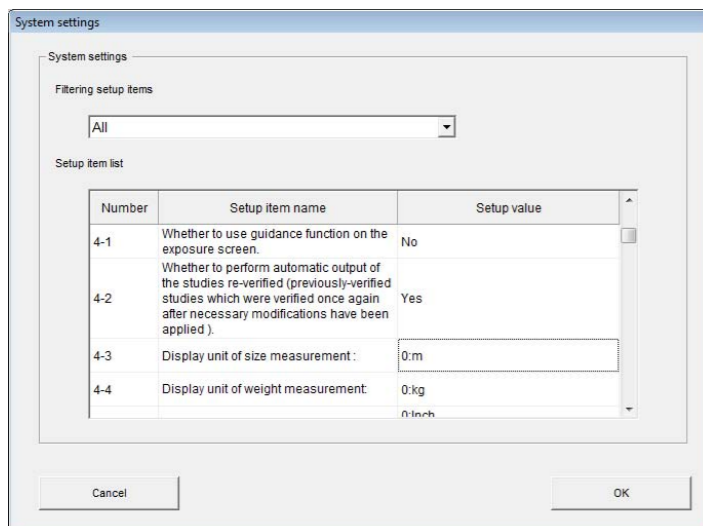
System settings

System settings

Filtering setup items

All

Setup item list

| Number | Setup item name | Setup value |
|---|---|---|
| 4-1 | Whether to use guidance function on the exposure screen. | No |
| 4-2 | Whether to perform automatic output of the studies re-verified (previously-verified studies which were verified once again after necessary modifications have been applied ). | Yes |
| 4-3 | Display unit of size measurement : | 0:m |
| 4-4 | Display unit of weight measurement: | 0:kg |
| | | 0:Inch |

Cancel

OK